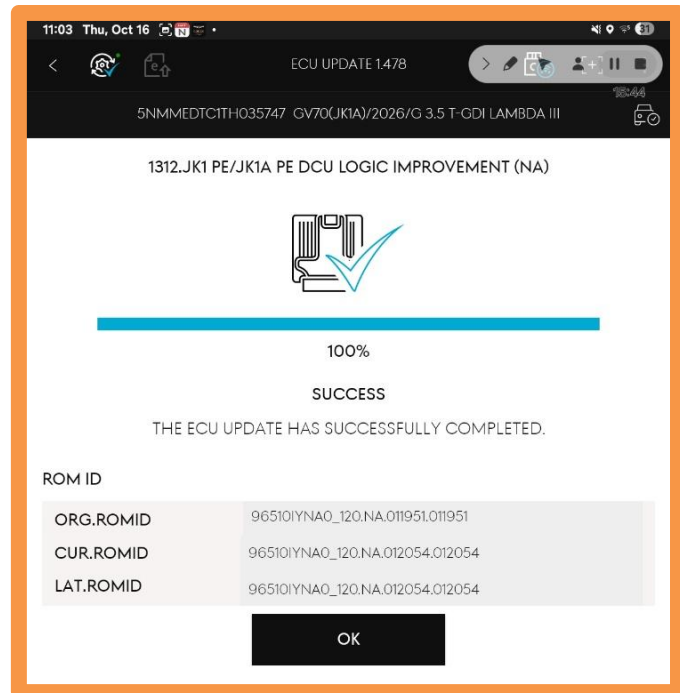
11:03 Thu, Oct 16

ECU UPDATE 1.478

15:44

5NMMEDTC1TH035747 GV70(JK1A)/2026/G 3.5 T-GDI LAMBDA III

1312.JK1 PE/JK1A PE DCU LOGIC IMPROVEMENT (NA)

100%

SUCCESS

THE ECU UPDATE HAS SUCCESSFULLY COMPLETED.

ROM ID

| | |
|---|---|
| ORG.ROMID | 96510IYNA0_120.NA.011951.011951 |
| CUR.ROMID | 96510IYNA0_120.NA.012054.012054 |
| LAT.ROMID | 96510IYNA0_120.NA.012054.012054 |

OK